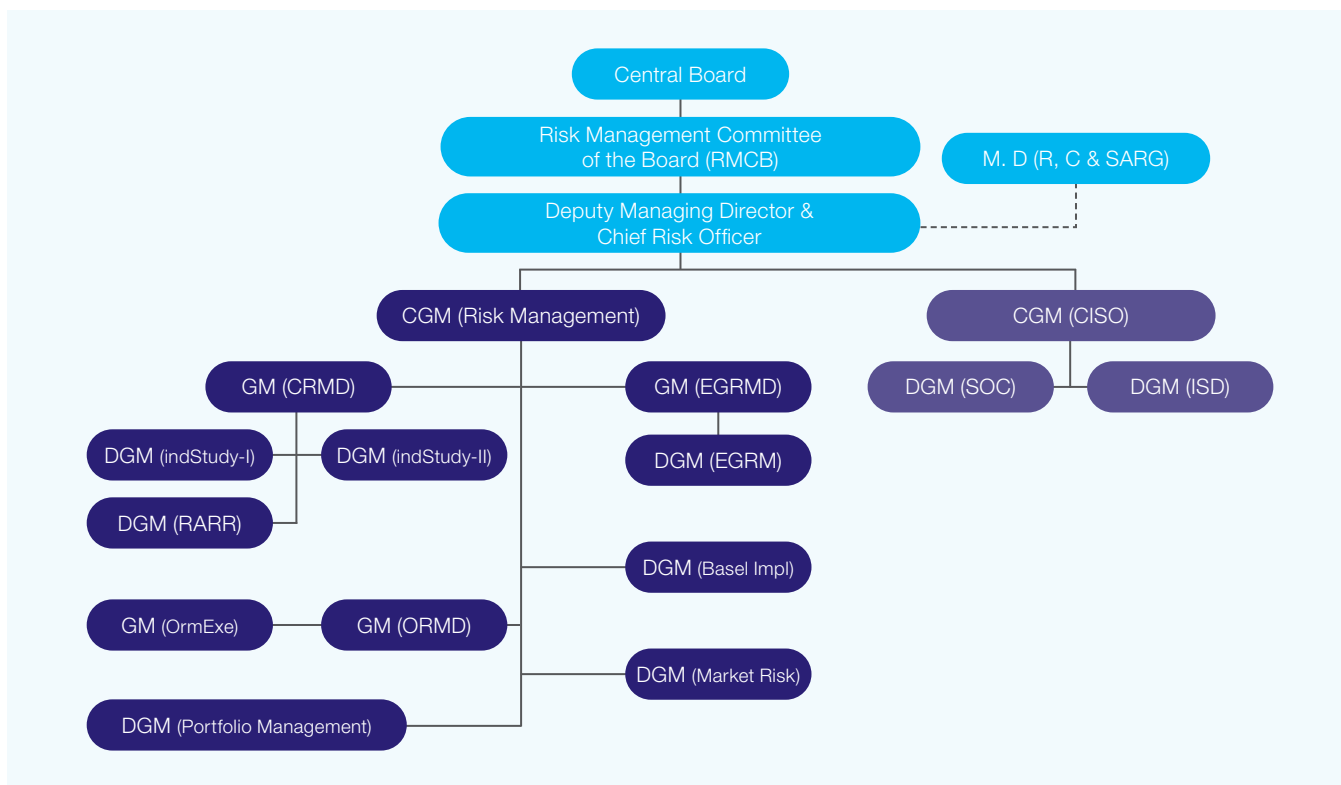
Central Board

Risk Management Committee of the Board (RMCB)

M. D (R, C & SARG)

Deputy Managing Director & Chief Risk Officer

CGM (Risk Management)

CGM (CISO)

GM (CRMD)

GM (EGRMD)

DGM (SOC)

DGM (ISD)

DGM (indStudy-I)

DGM (indStudy-II)

DGM (EGRM)

DGM (RARR)

DGM (Basel Impl)

GM (OrmExe)

GM (ORMD)

DGM (Market Risk)

DGM (Portfolio Management)